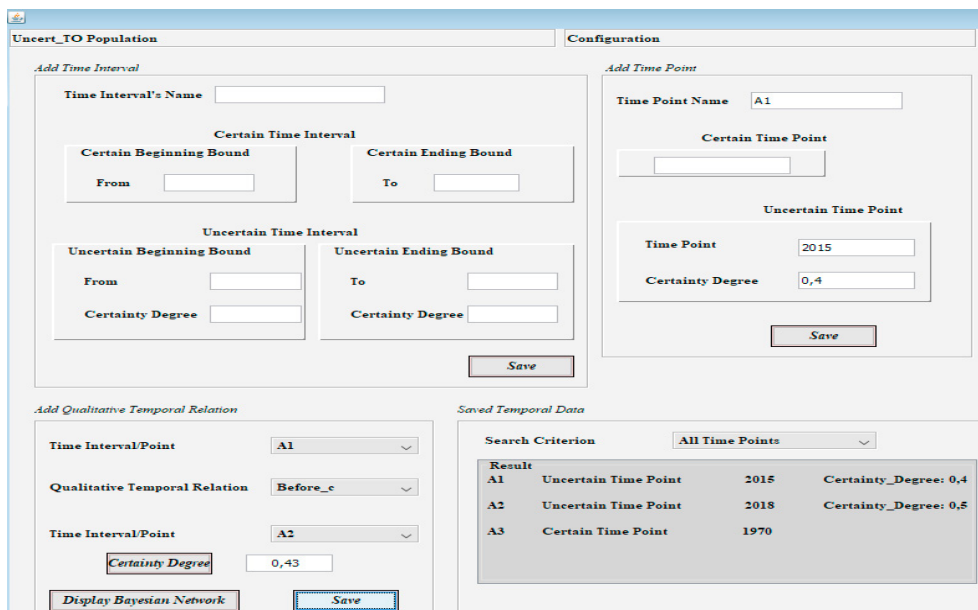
Uncert_TO Population

Configuration

Add Time Interval

Time Interval's Name

Certain Time Interval

Certain Beginning Bound

From

Certain Ending Bound

To

Uncertain Time Interval

Uncertain Beginning Bound

From

Certainty Degree

Uncertain Ending Bound

To

Certainty Degree

Save

Add Time Point

Time Point Name A1

Certain Time Point

Uncertain Time Point

Time Point 2015

Certainty Degree 0,4

Save

Add Qualitative Temporal Relation

Time Interval/Point A1

Qualitative Temporal Relation Before_c

Time Interval/Point A2

Certainty Degree 0,43

Display Bayesian Network

Save

Saved Temporal Data

Search Criterion All Time Points

Result

| A1 | Uncertain Time Point | 2015 | Certainty_Degree: 0,4 |
|---|---|---|---|
| A2 | Uncertain Time Point | 2018 | Certainty_Degree: 0,5 |
| A3 | Certain Time Point | 1970 | |